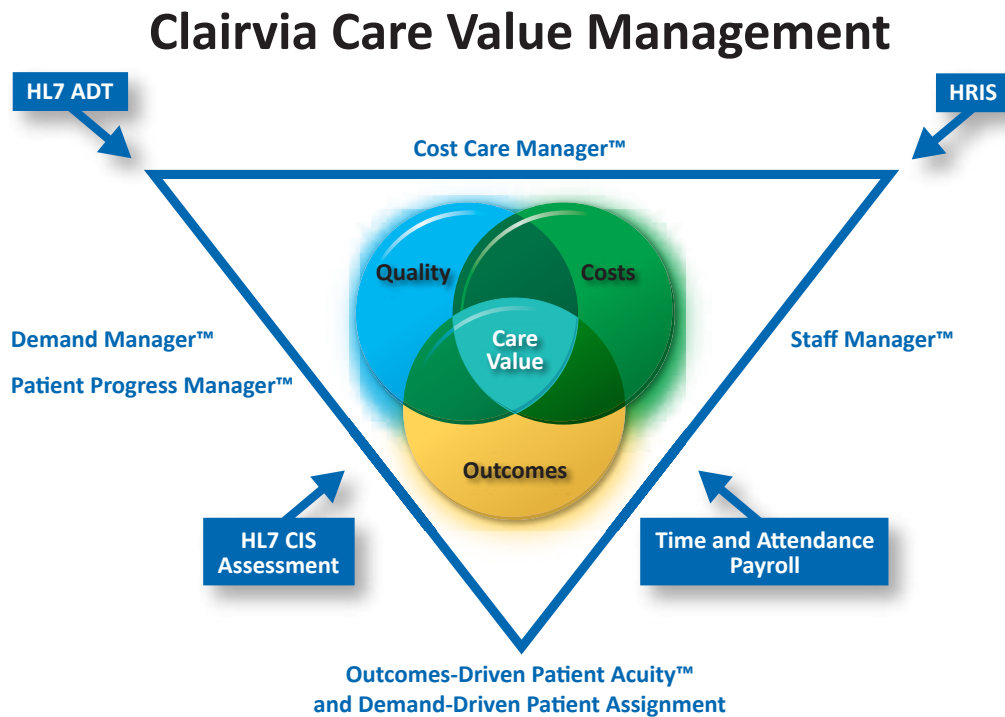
Clairvia Care Value Management

HL7 ADT

HRIS

Cost Care Manager™

Quality

Costs

Care Value

Outcomes

Demand Manager™

Patient Progress Manager™

Staff Manager™

HL7 CIS Assessment

Time and Attendance Payroll

Outcomes-Driven Patient Acuity™ and Demand-Driven Patient Assignment